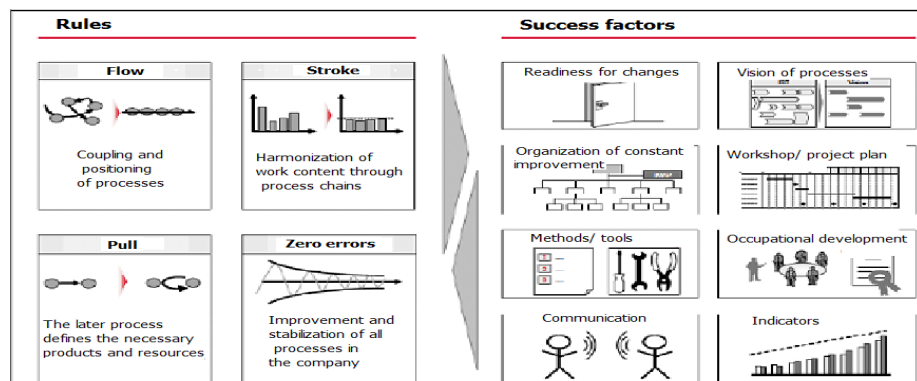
Rules

Flow

Coupling and positioning of processes

Stroke

Harmonization of work content through process chains

Pull

The later process defines the necessary products and resources

Zero errors

Improvement and stabilization of all processes in the company

Success factors

Readiness for changes

Vision of processes

Organization of constant improvement

Workshop/ project plan

Methods/ tools

Occupational development

Communication

Indicators